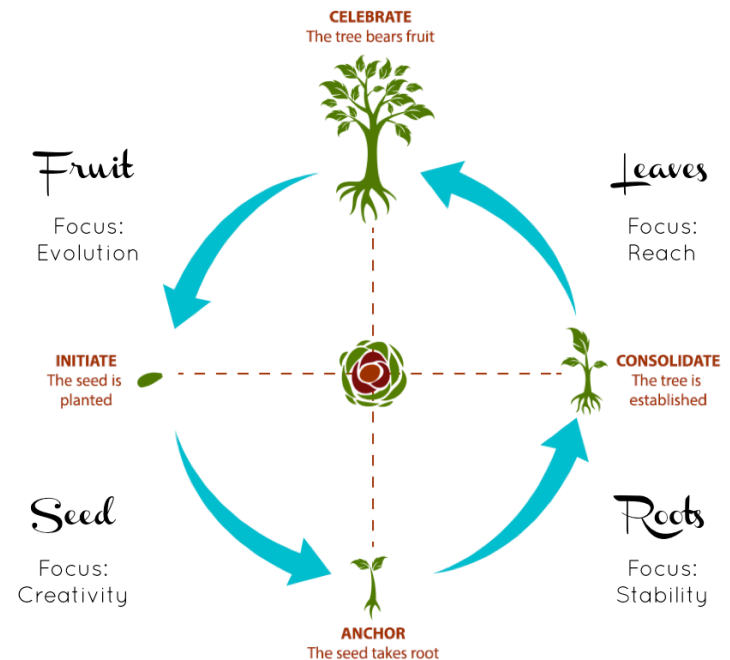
CELEBRATE
The tree bears fruit

Fruit

Focus:
Evolution

Leaves

Focus:
Reach

INITIATE
The seed is planted

CONSOLIDATE
The tree is established

Seed

Focus:
Creativity

Roots

Focus:
Stability

ANCHOR
The seed takes root